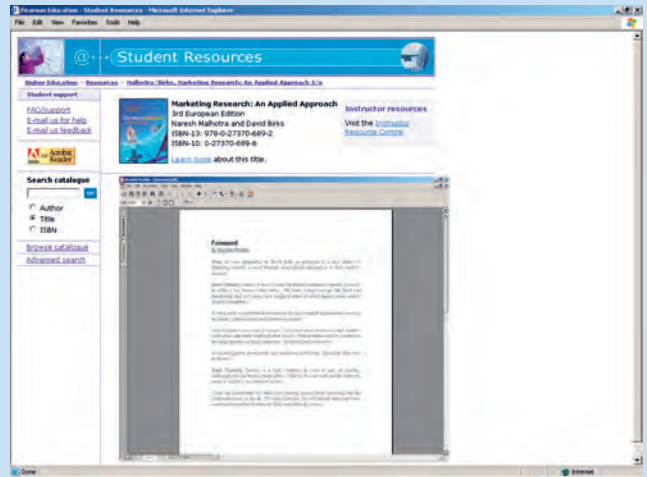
Pearson Education - Student Resources - Microsoft Internet Explorer

File Edit View Favorites Tools Help

@ Student Resources

Higher Education > Resources > Malhotra/Birks, Marketing Research: An Applied Approach 3/e

Student support

FAQ/support
E-mail us for help
E-mail us feedback

Adobe Acrobat Reader

Search catalogue

go

Author
Title
ISBN

Browse catalogue
Advanced search

Marketing Research: An Applied Approach
3rd European Edition
Naresh Malhotra and David Birks
ISBN-13: 978-0-27370-689-2
ISBN-10: 0-27370-689-6

Learn more about this title.

Instructor resources

Visit the Instructor Resource Centre

Foreword
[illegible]

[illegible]

Done

Internet